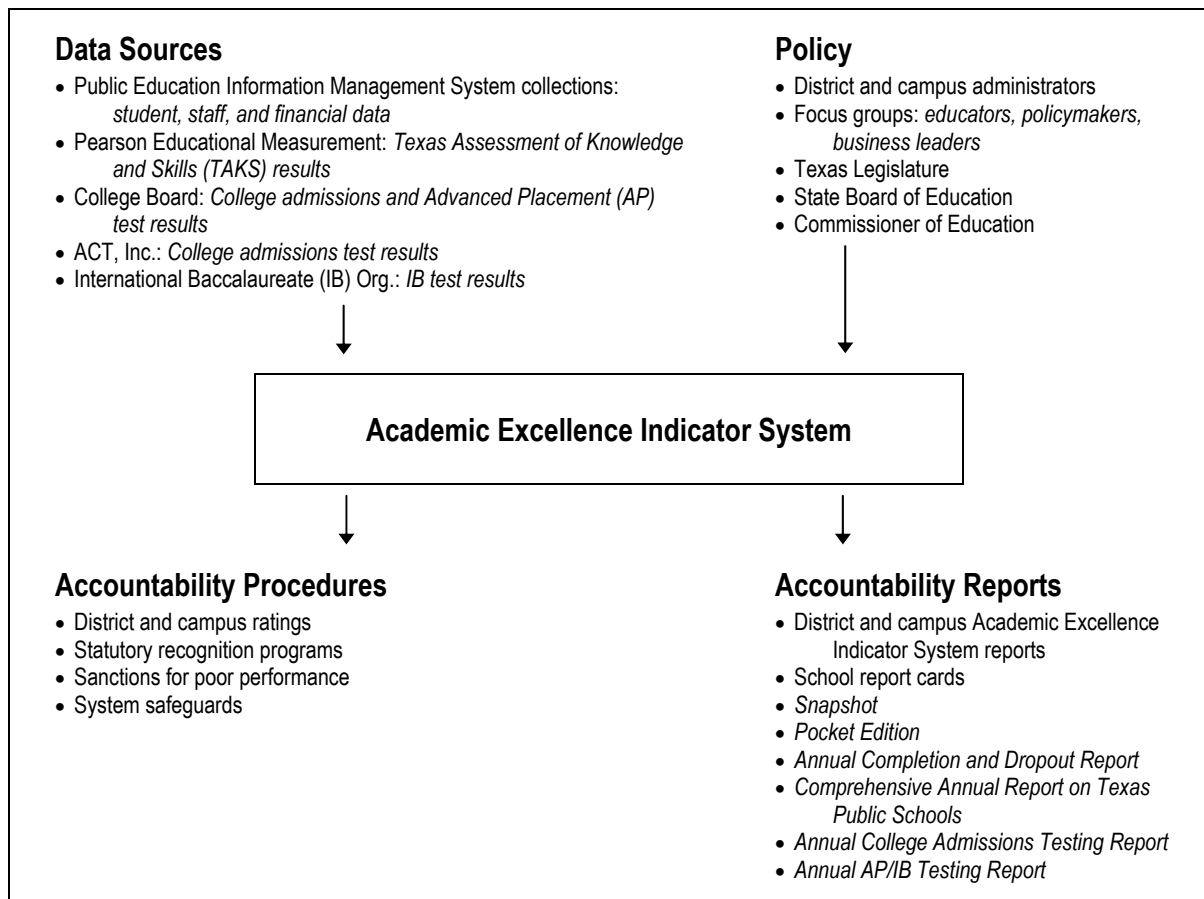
Data Sources
- Public Education Information Management System collections: student, staff, and financial data
- Pearson Educational Measurement: Texas Assessment of Knowledge and Skills (TAKS) results
- College Board: College admissions and Advanced Placement (AP) test results
- ACT, Inc.: College admissions test results
- International Baccalaureate (IB) Org.: IB test results

Policy
- District and campus administrators
- Focus groups: educators, policymakers, business leaders
- Texas Legislature
- State Board of Education
- Commissioner of Education

Academic Excellence Indicator System

Accountability Procedures
- District and campus ratings
- Statutory recognition programs
- Sanctions for poor performance
- System safeguards

Accountability Reports
- District and campus Academic Excellence Indicator System reports
- School report cards
- Snapshot
- Pocket Edition
- Annual Completion and Dropout Report
- Comprehensive Annual Report on Texas Public Schools
- Annual College Admissions Testing Report
- Annual AP/IB Testing Report